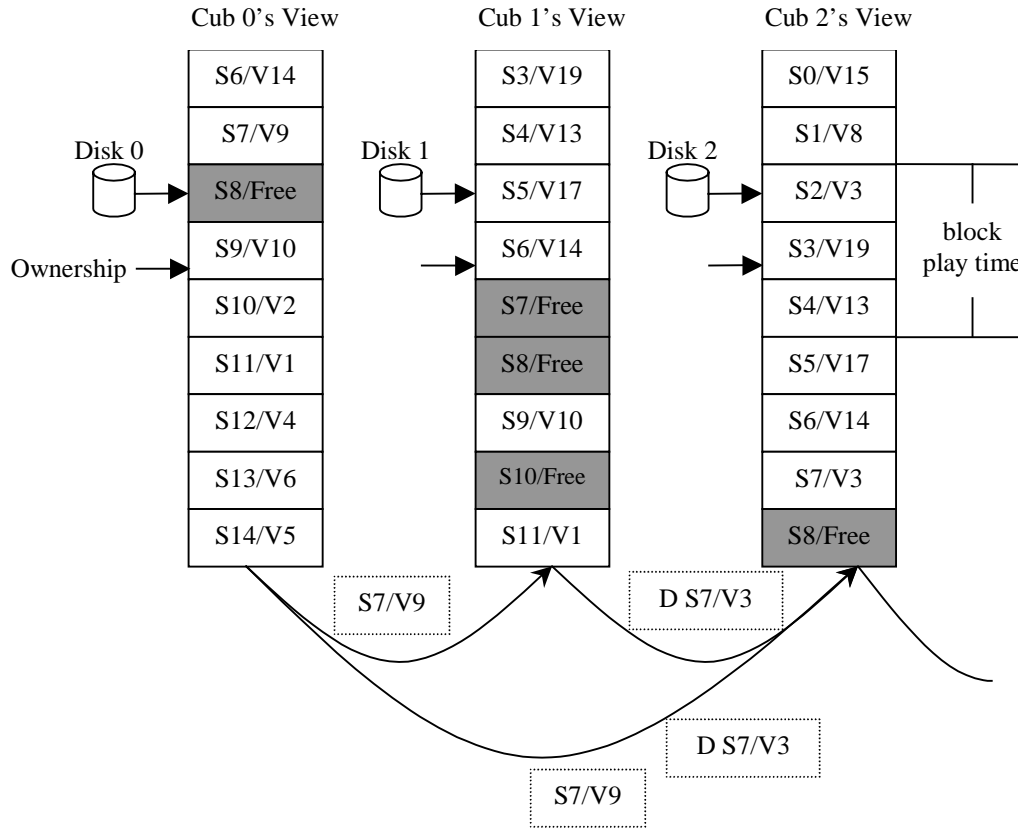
Cub 0's View

| S6/V14 |
|---|
| S7/V9 |
| S8/Free |
| S9/V10 |
| S10/V2 |
| S11/V1 |
| S12/V4 |
| S13/V6 |
| S14/V5 |

Disk 0

Ownership

Cub 1's View

| S3/V19 |
|---|
| S4/V13 |
| S5/V17 |
| S6/V14 |
| S7/Free |
| S8/Free |
| S9/V10 |
| S10/Free |
| S11/V1 |

Disk 1

Cub 2's View

| S0/V15 |
|---|
| S1/V8 |
| S2/V3 |
| S3/V19 |
| S4/V13 |
| S5/V17 |
| S6/V14 |
| S7/V3 |
| S8/Free |

Disk 2

block play time

S7/V9

D S7/V3

D S7/V3

S7/V9